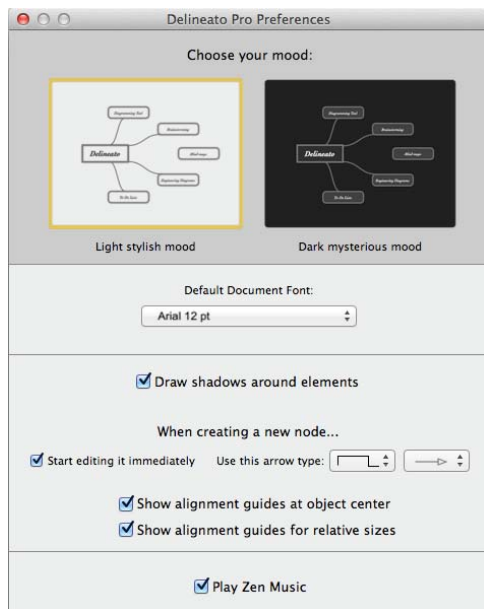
Delineato Pro Preferences

Choose your mood:

Delineato

Delineato

Light stylish mood

Dark mysterious mood

Default Document Font:

Arial 12 pt

Draw shadows around elements

When creating a new node...

Start editing it immediately

Use this arrow type:

Show alignment guides at object center

Show alignment guides for relative sizes

Play Zen Music